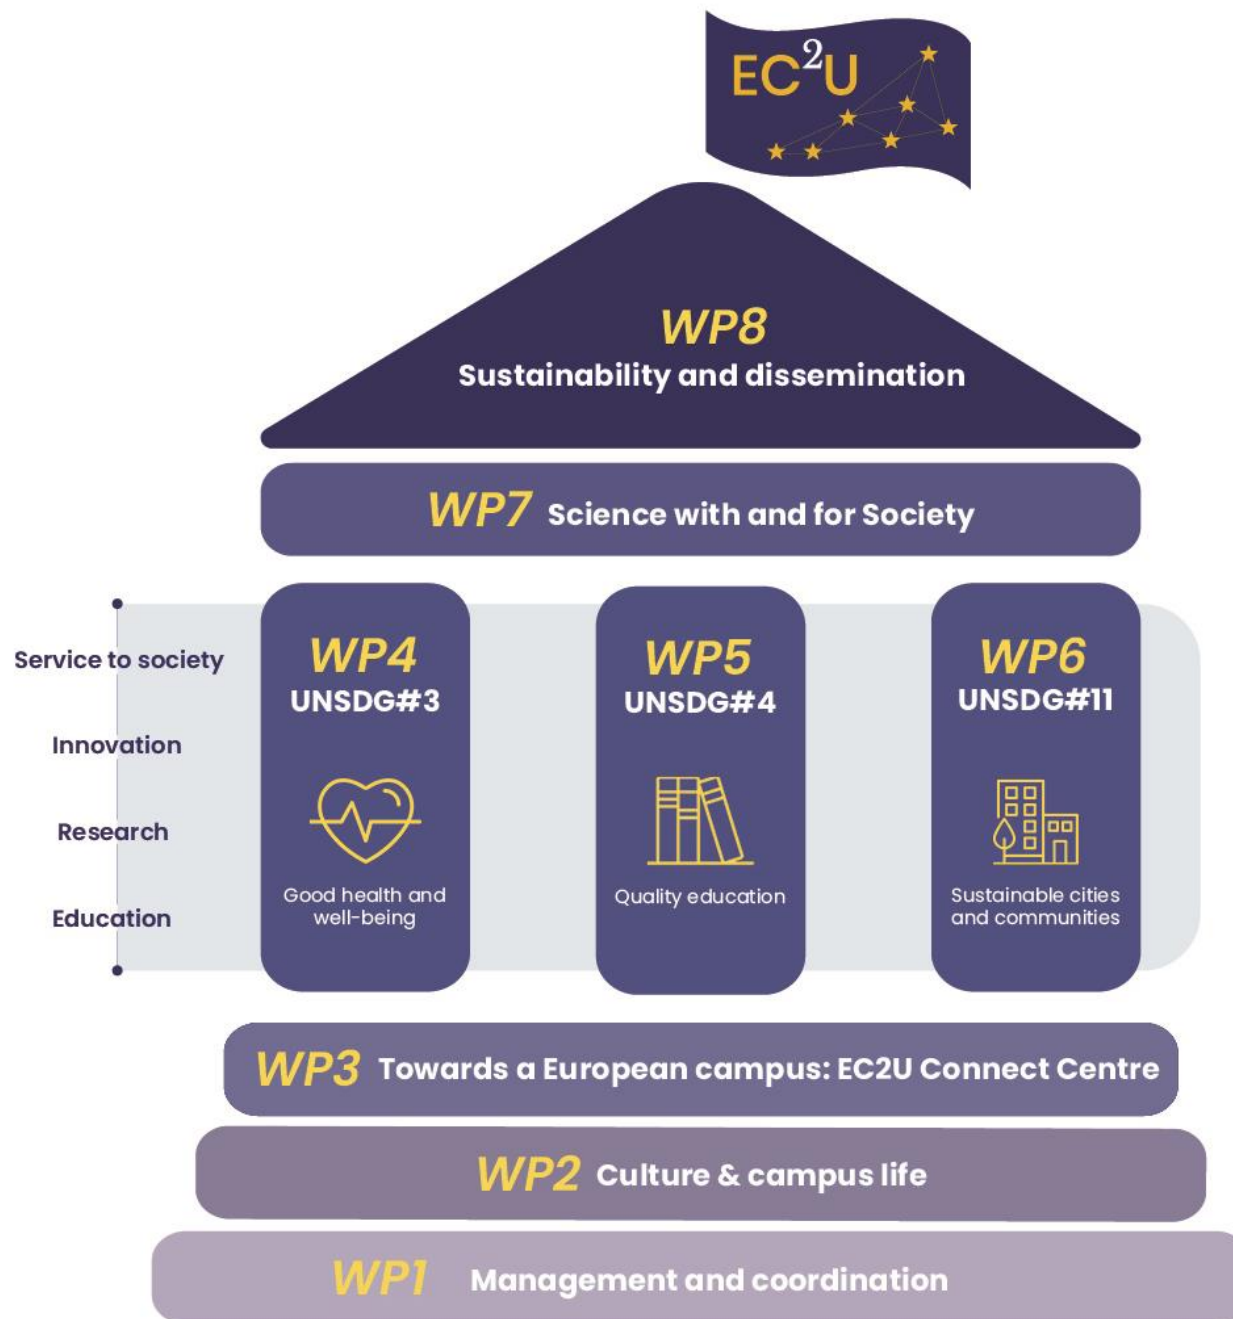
$EC^2U$

WP8
Sustainability and dissemination

WP7 Science with and for Society

Service to society

Innovation

Research

Education

WP4
UNSDG#3
Good health and well-being

WP5
UNSDG#4
Quality education

WP6
UNSDG#11
Sustainable cities and communities

WP3 Towards a European campus: EC2U Connect Centre

WP2 Culture & campus life

WP1 Management and coordination